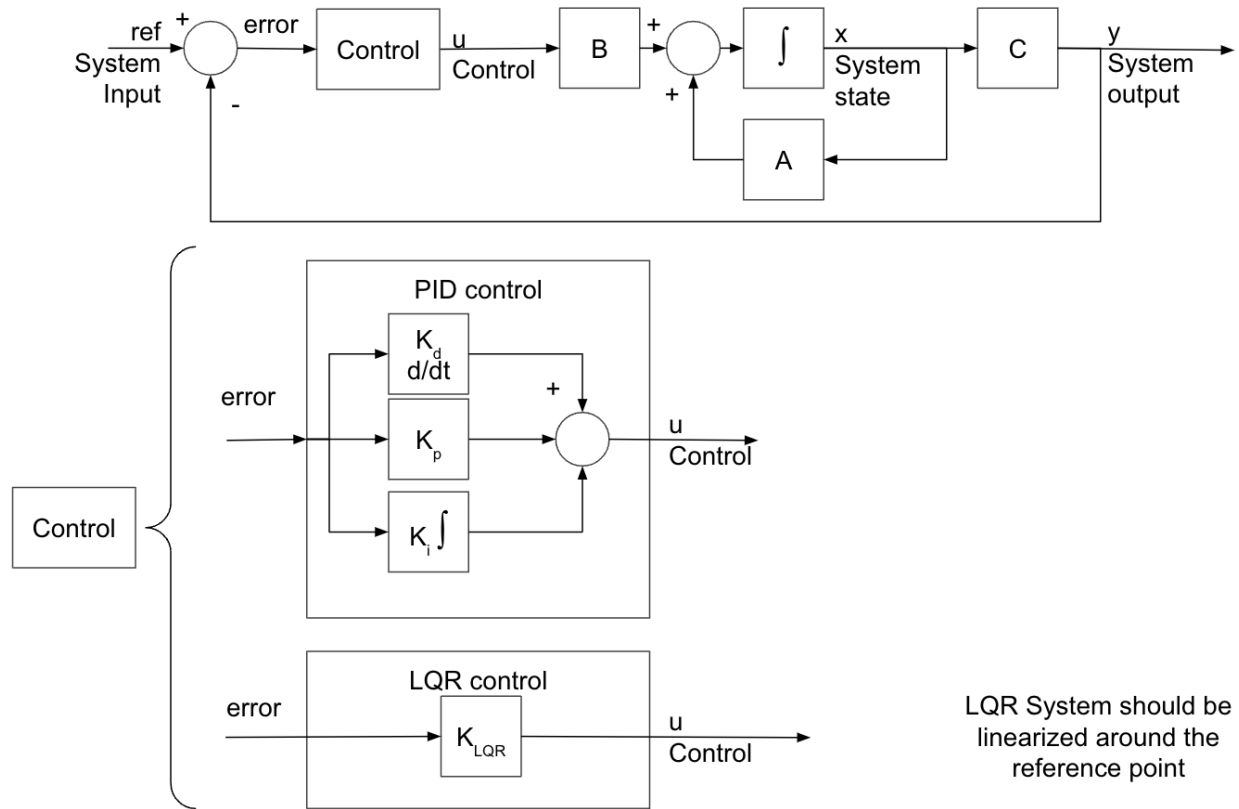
ref
System
Input
+
-
error
Control
u
Control
B
+
+
$\int$
x
System
state
A
C
y
System
output

Control

PID control
$K_d$
d/dt
+
error
$K_p$
u
Control
$K_i \int$

LQR control
error
$K_{LQR}$
u
Control

LQR System should be linearized around the reference point